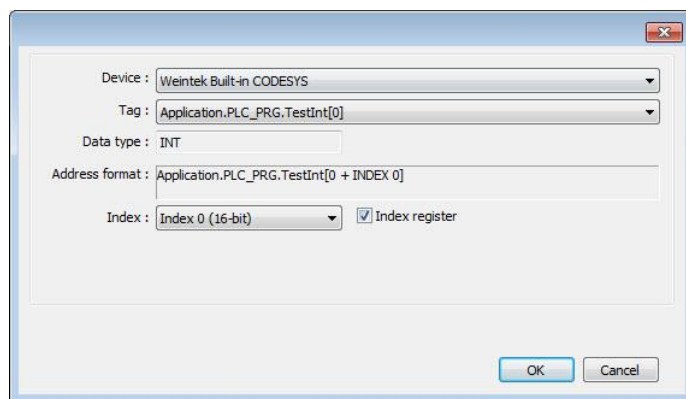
Device : Weintek Built-in CODESYS

Tag : Application.PLC_PRG.TestInt[0]

Data type : INT

Address format : Application.PLC_PRG.TestInt[0 + INDEX 0]

Index : Index 0 (16-bit)

Index register

OK

Cancel